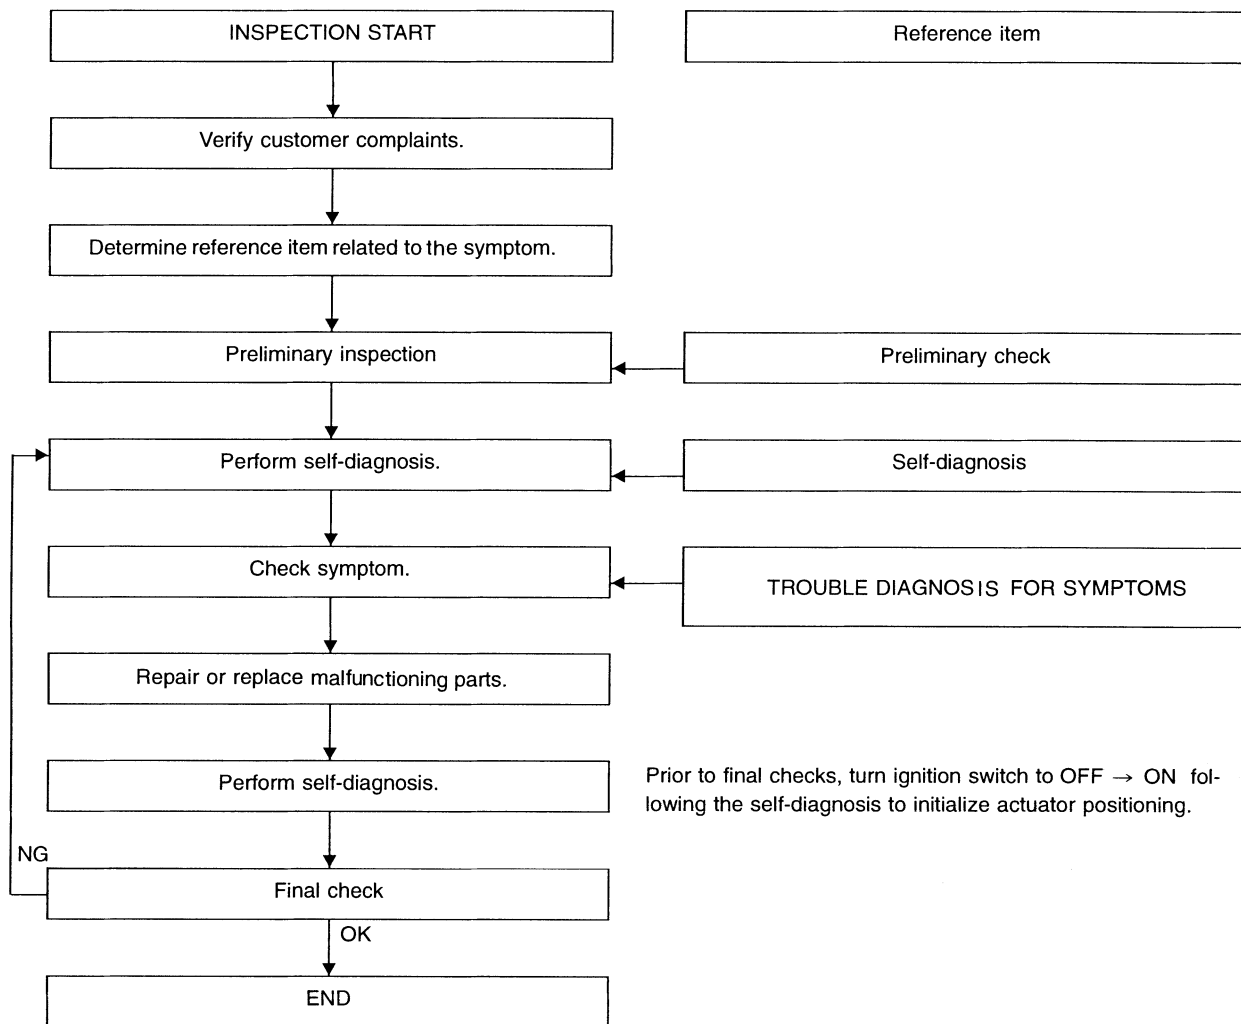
INSPECTION START

Reference item

Verify customer complaints.

Determine reference item related to the symptom.

Preliminary inspection

Preliminary check

Perform self-diagnosis.

Self-diagnosis

Check symptom.

TROUBLE DIAGNOSIS FOR SYMPTOMS

Repair or replace malfunctioning parts.

Perform self-diagnosis.

Prior to final checks, turn ignition switch to OFF → ON following the self-diagnosis to initialize actuator positioning.

NG

Final check

OK

END